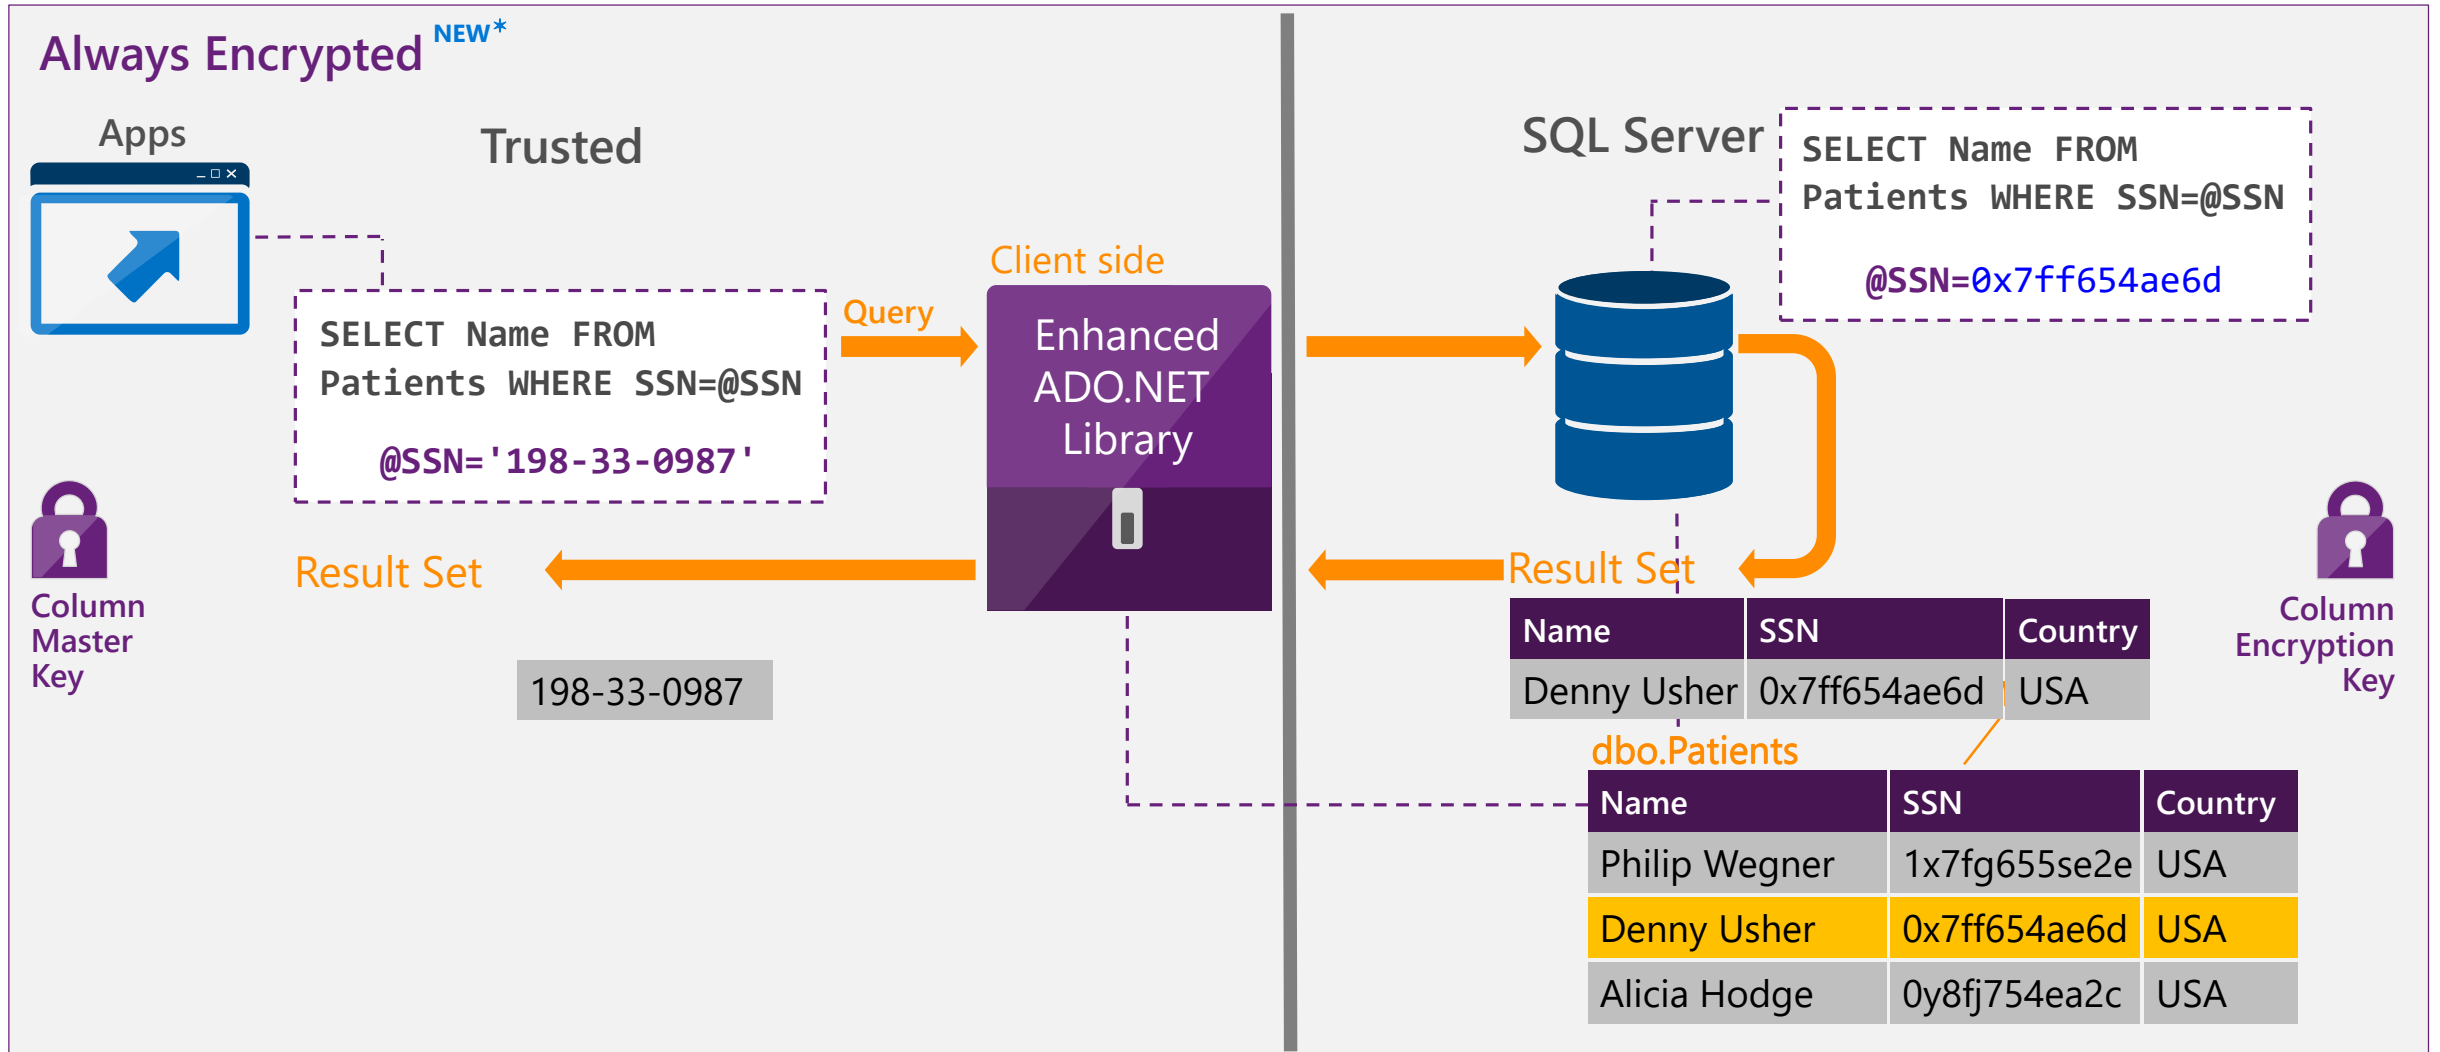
Always Encrypted NEW*

Apps

Trusted

SELECT Name FROM Patients WHERE SSN=@SSN

@SSN='198-33-0987'

Query

Client side

Enhanced ADO.NET Library

Result Set

Column Master Key

198-33-0987

SQL Server

SELECT Name FROM Patients WHERE SSN=@SSN

@SSN=0x7ff654ae6d

Result Set

| Name | SSN | Country |
|---|---|---|
| Denny Usher | 0x7ff654ae6d | USA |

Column Encryption Key

dbo.Patients

| Name | SSN | Country |
|---|---|---|
| Philip Wegner | 1x7fg655se2e | USA |
| Denny Usher | 0x7ff654ae6d | USA |
| Alicia Hodge | 0y8fj754ea2c | USA |